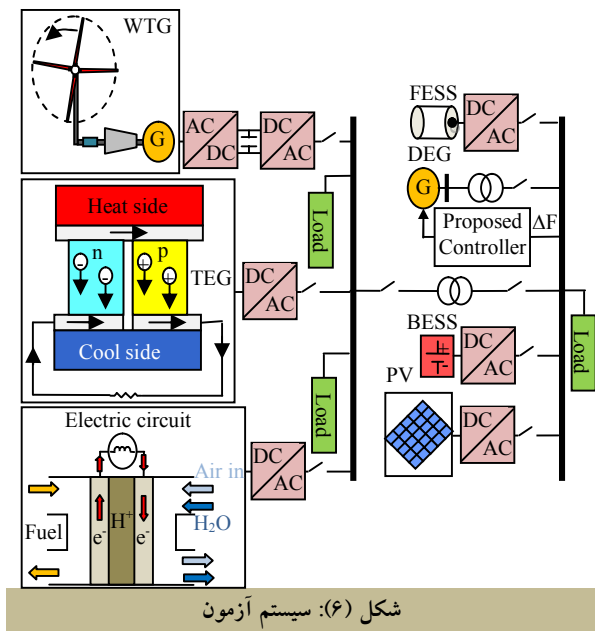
WTG

G

AC

DC

DC

AC

Load

Heat side

n

p

TEG

DC

AC

Cool side

Load

Electric circuit

Fuel

$e^-$

$H^+$

$e^-$

Air in

$H_2O$

DC

AC

FESS

DC

AC

DEG

G

Proposed Controller

ΔF

BESS

DC

AC

PV

DC

AC

Load

شکل (۶): سیستم آزمون